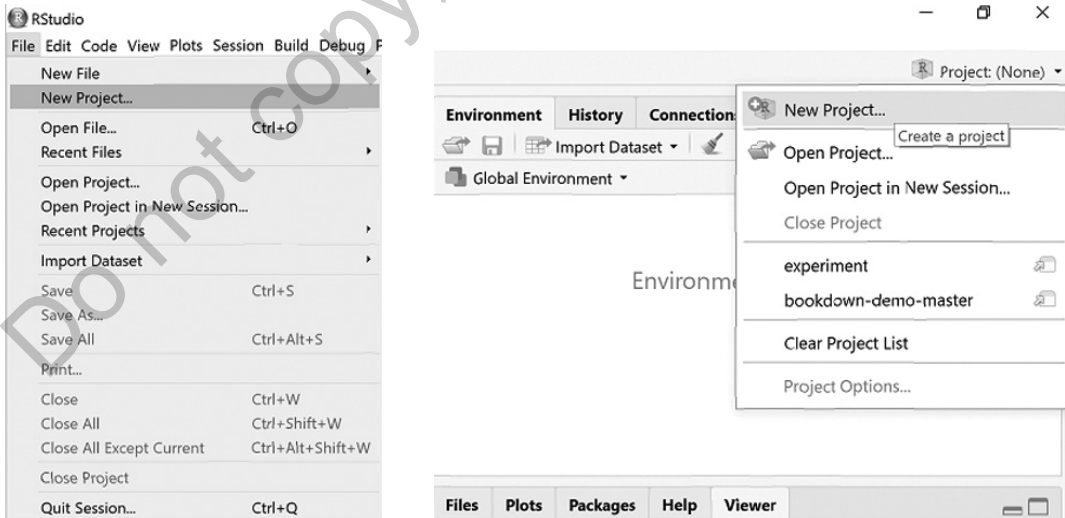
RStudio
File Edit Code View Plots Session Build Debug P

New File
New Project...
Open File... Ctrl+O
Recent Files
Open Project...
Open Project in New Session...
Recent Projects
Import Dataset
Save Ctrl+S
Save As...
Save All Ctrl+Alt+S
Print...
Close Ctrl+W
Close All Ctrl+Shift+W
Close All Except Current Ctrl+Alt+Shift+W
Close Project
Quit Session... Ctrl+Q

Do not copy

Project: (None)
Environment History Connection
Import Dataset
Global Environment
Environm

New Project...
Create a project
Open Project...
Open Project in New Session...
Close Project
experiment
bookdown-demo-master
Clear Project List
Project Options...

Files Plots Packages Help Viewer